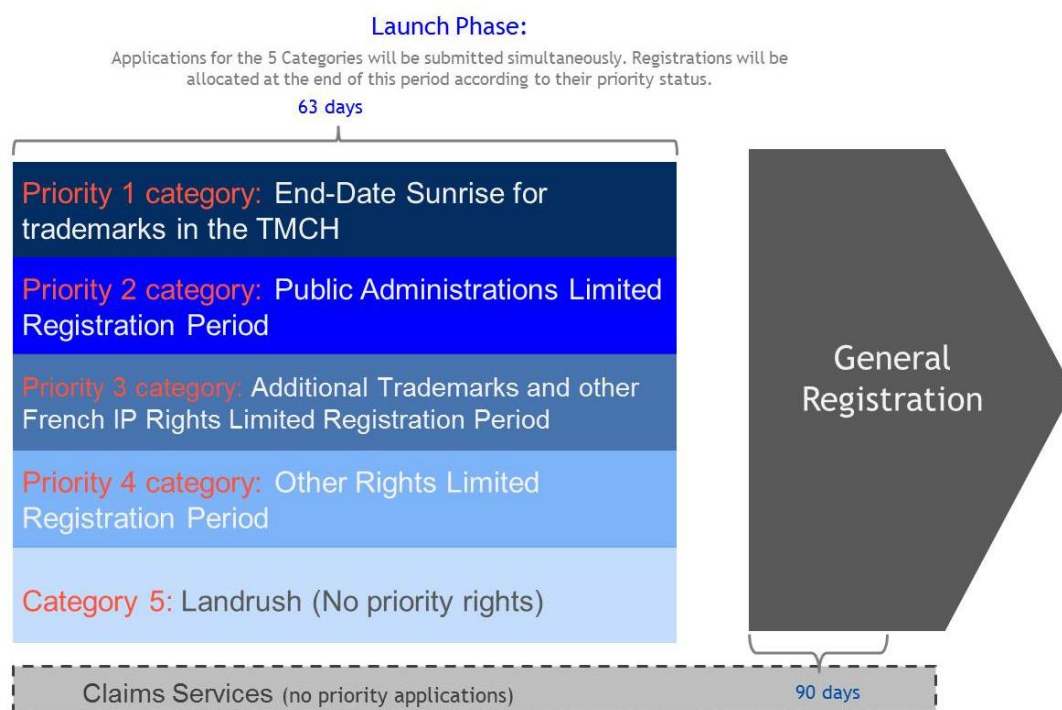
Launch Phase:

Applications for the 5 Categories will be submitted simultaneously. Registrations will be allocated at the end of this period according to their priority status.

63 days

Priority 1 category: End-Date Sunrise for trademarks in the TMCH

Priority 2 category: Public Administrations Limited Registration Period

Priority 3 category: Additional Trademarks and other French IP Rights Limited Registration Period

Priority 4 category: Other Rights Limited Registration Period

Category 5: Landrush (No priority rights)

General Registration

Claims Services (no priority applications)

90 days